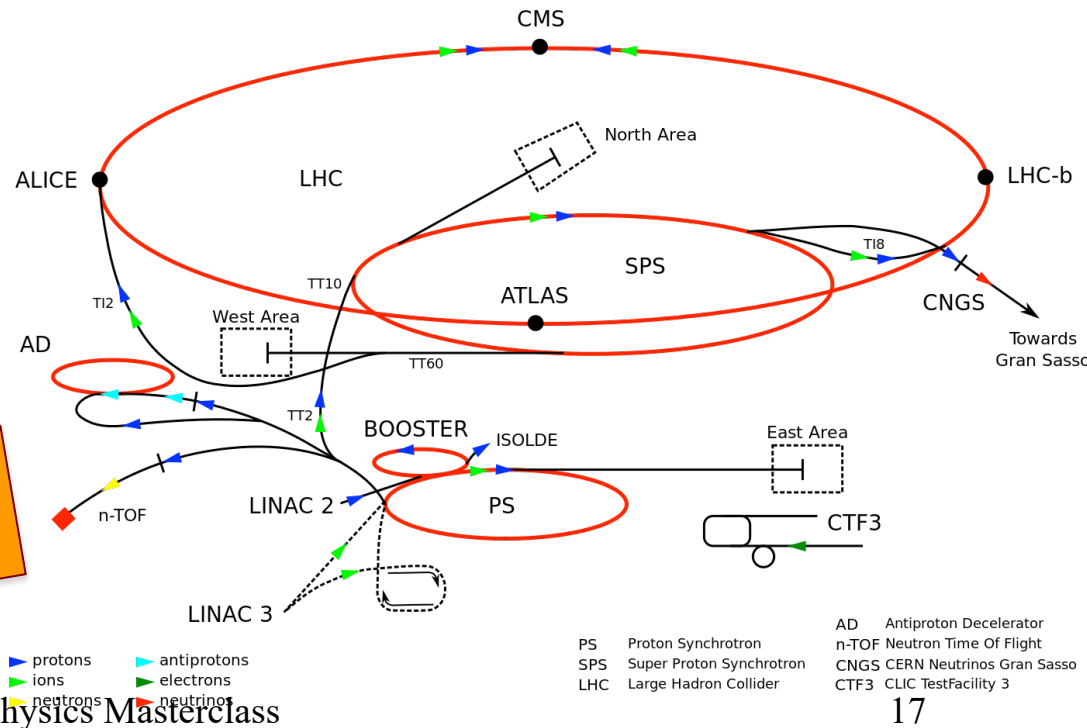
CMS

North Area

ALICE

LHC

LHC-b

TI8

SPS

TT10

ATLAS

CNGS

TI2

West Area

Towards Gran Sasso

AD

TT60

TT2

BOOSTER

ISOLDE

East Area

n-TOF

LINAC 2

PS

CTF3

LINAC 3

protons
ions
neutrons
antiprotons
electrons
neutrinos

| | |
|---|---|
| PS | Proton Synchrotron |
| SPS | Super Proton Synchrotron |
| LHC | Large Hadron Collider |

| | |
|---|---|
| AD | Antiproton Decelerator |
| n-TOF | Neutron Time Of Flight |
| CNGS | CERN Neutrinos Gran Sasso |
| CTF3 | CLIC TestFacility 3 |

hysics Masterclass

17